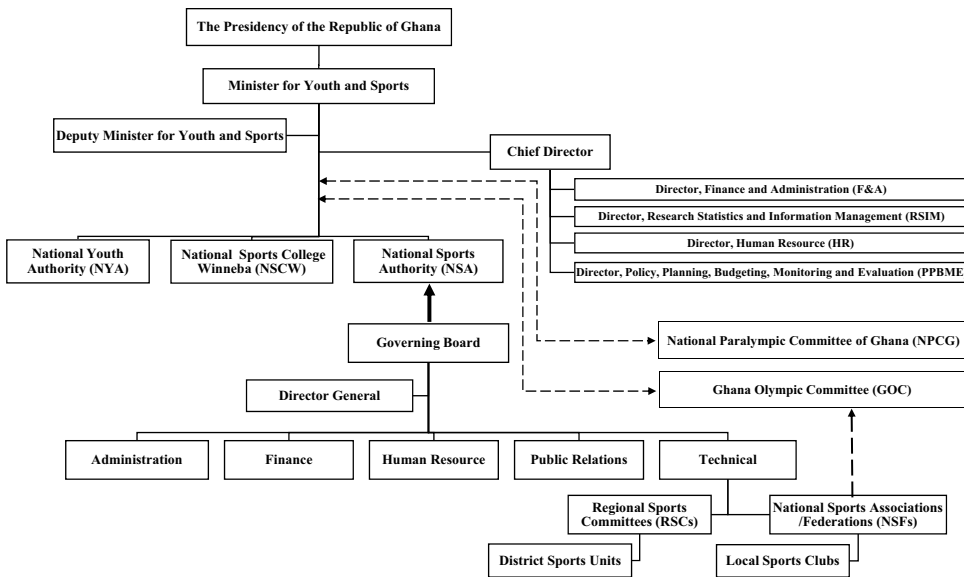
The Presidency of the Republic of Ghana

Minister for Youth and Sports

Deputy Minister for Youth and Sports

Chief Director

Director, Finance and Administration (F&A)

Director, Research Statistics and Information Management (RSIM)

Director, Human Resource (HR)

Director, Policy, Planning, Budgeting, Monitoring and Evaluation (PPBME

National Youth Authority (NYA)

National Sports College Winneba (NSCW)

National Sports Authority (NSA)

Governing Board

National Paralympic Committee of Ghana (NPCG)

Director General

Ghana Olympic Committee (GOC)

Administration

Finance

Human Resource

Public Relations

Technical

Regional Sports Committees (RSCs)

National Sports Associations /Federations (NSFs)

District Sports Units

Local Sports Clubs